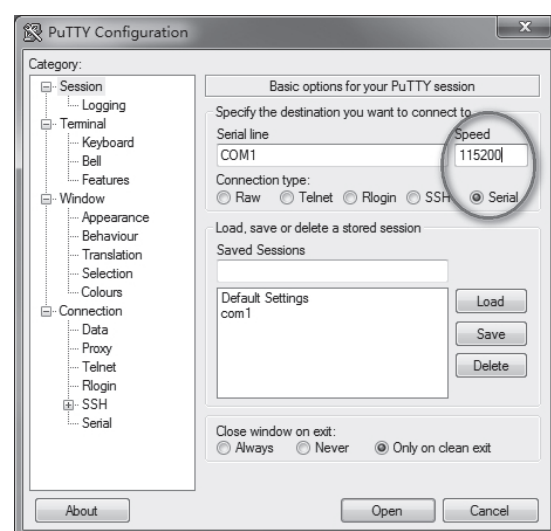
PuTTY Configuration

Category:

Session
Logging
Terminal
Keyboard
Bell
Features
Window
Appearance
Behaviour
Translation
Selection
Colours
Connection
Data
Proxy
Telnet
Rlogin
SSH
Serial

Basic options for your PuTTY session

Specify the destination you want to connect to

Serial line
COM1

Speed
115200

Connection type:
Raw Telnet Rlogin SSH Serial

Load, save or delete a stored session

Saved Sessions

Default Settings
com1

Load
Save
Delete

Close window on exit:
Always Never Only on clean exit

About

Open Cancel